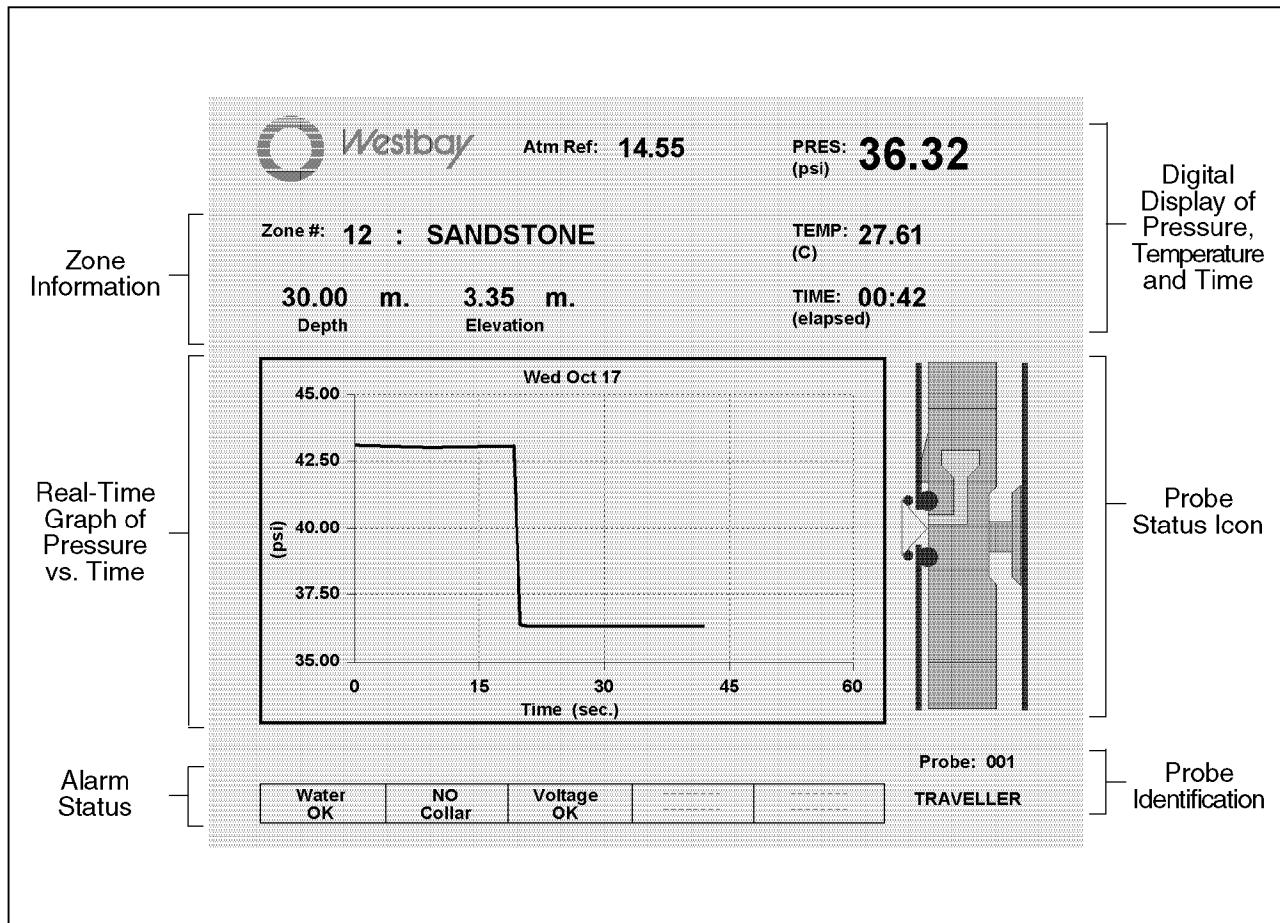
Westbay

Atm Ref: 14.55

PRES: (psi) 36.32

Digital Display of Pressure, Temperature and Time

Zone Information

Zone #: 12 : SANDSTONE

TEMP: (C) 27.61

30.00 m. Depth

3.35 m. Elevation

TIME: (elapsed) 00:42

Real-Time Graph of Pressure vs. Time

Wed Oct 17

45.00
42.50
40.00
37.50
35.00

(psi)

0
15
30
45
60

Time (sec.)

Probe Status Icon

Alarm Status

| Water OK | NO Collar | Voltage OK | | |
|---|---|---|---|---|

Probe: 001

TRAVELLER

Probe Identification